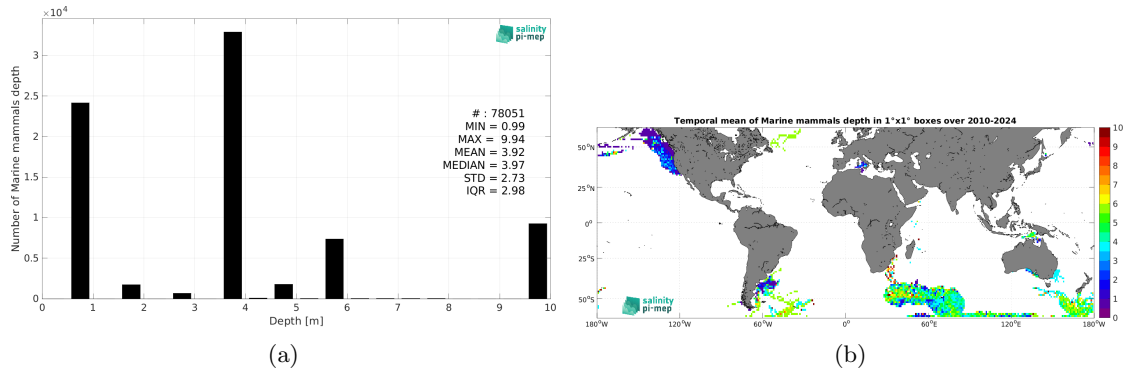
$\times10^4$
salinity pi-mep
Number of Marine mammals depth
3
2.5
2
1.5
1
0.5
0
0 1 2 3 4 5 6 7 8 9 10
Depth [m]
# : 78051
MIN = 0.99
MAX = 9.94
MEAN = 3.92
MEDIAN = 3.97
STD = 2.73
IQR = 2.98

(a)

Temporal mean of Marine mammals depth in 1°x1° boxes over 2010-2024
50°N
25°N
0°
25°S
50°S
180°W 120°W 60°W 0° 60°E 120°E 180°W
salinity pi-mep
10
9
8
7
6
5
4
3
2
1
0

(b)